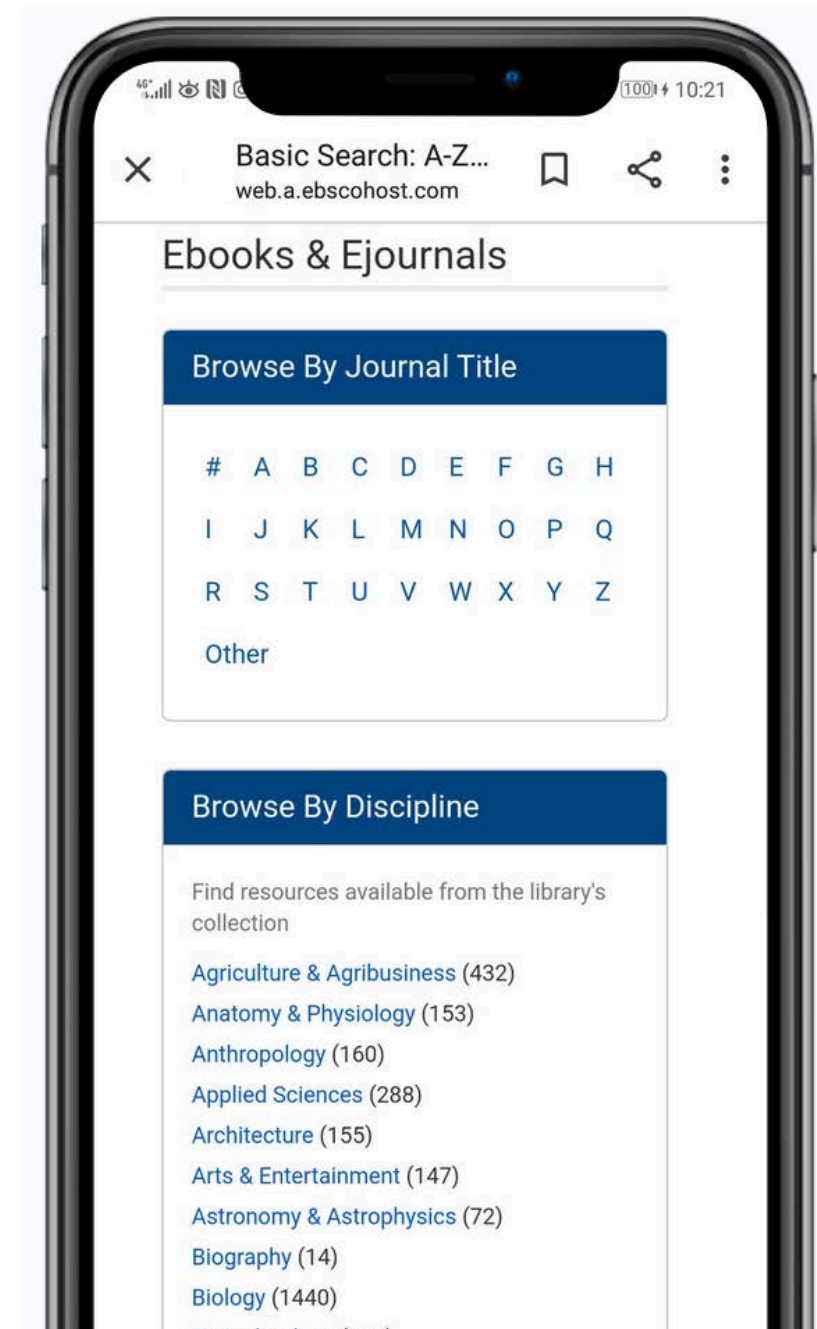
4G 100 10:21

Basic Search: A-Z...
web.a.ebscohost.com

Ebooks & Ejournals

Browse By Journal Title

# A B C D E F G H
I J K L M N O P Q
R S T U V W X Y Z
Other

Browse By Discipline

Find resources available from the library's collection

Agriculture & Agribusiness (432)
Anatomy & Physiology (153)
Anthropology (160)
Applied Sciences (288)
Architecture (155)
Arts & Entertainment (147)
Astronomy & Astrophysics (72)
Biography (14)
Biology (1440)
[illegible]